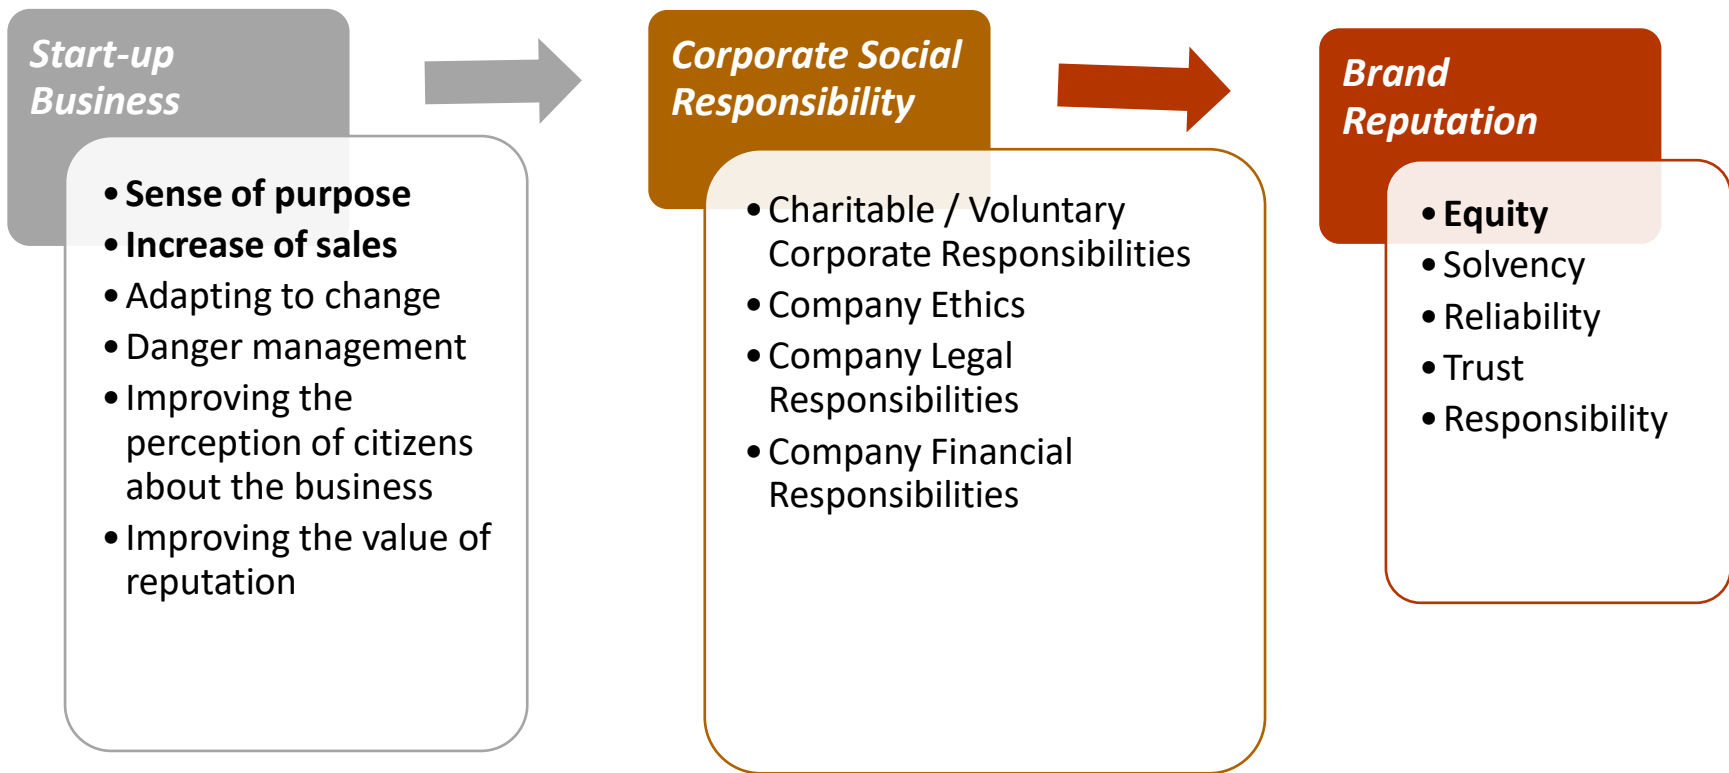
Start-up Business

- Sense of purpose
- Increase of sales
- Adapting to change
- Danger management
- Improving the perception of citizens about the business
- Improving the value of reputation

Corporate Social Responsibility

- Charitable / Voluntary Corporate Responsibilities
- Company Ethics
- Company Legal Responsibilities
- Company Financial Responsibilities

Brand Reputation

- Equity
- Solvency
- Reliability
- Trust
- Responsibility